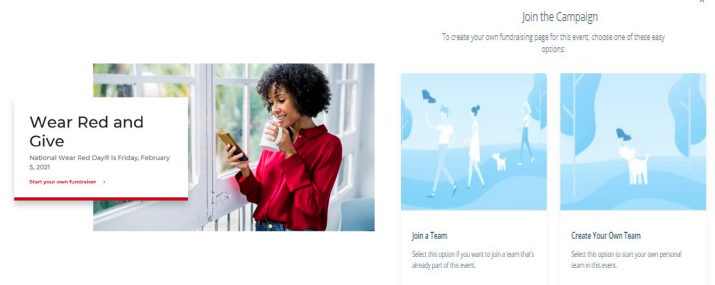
Wear Red and Give

National Wear Red Day® Is Friday, February 5, 2021

Start your own fundraiser >

×

Join the Campaign

To create your own fundraising page for this event, choose one of these easy options:

Join a Team

Select this option if you want to join a team that's already part of this event.

Create Your Own Team

Select this option to start your own personal team in this event.